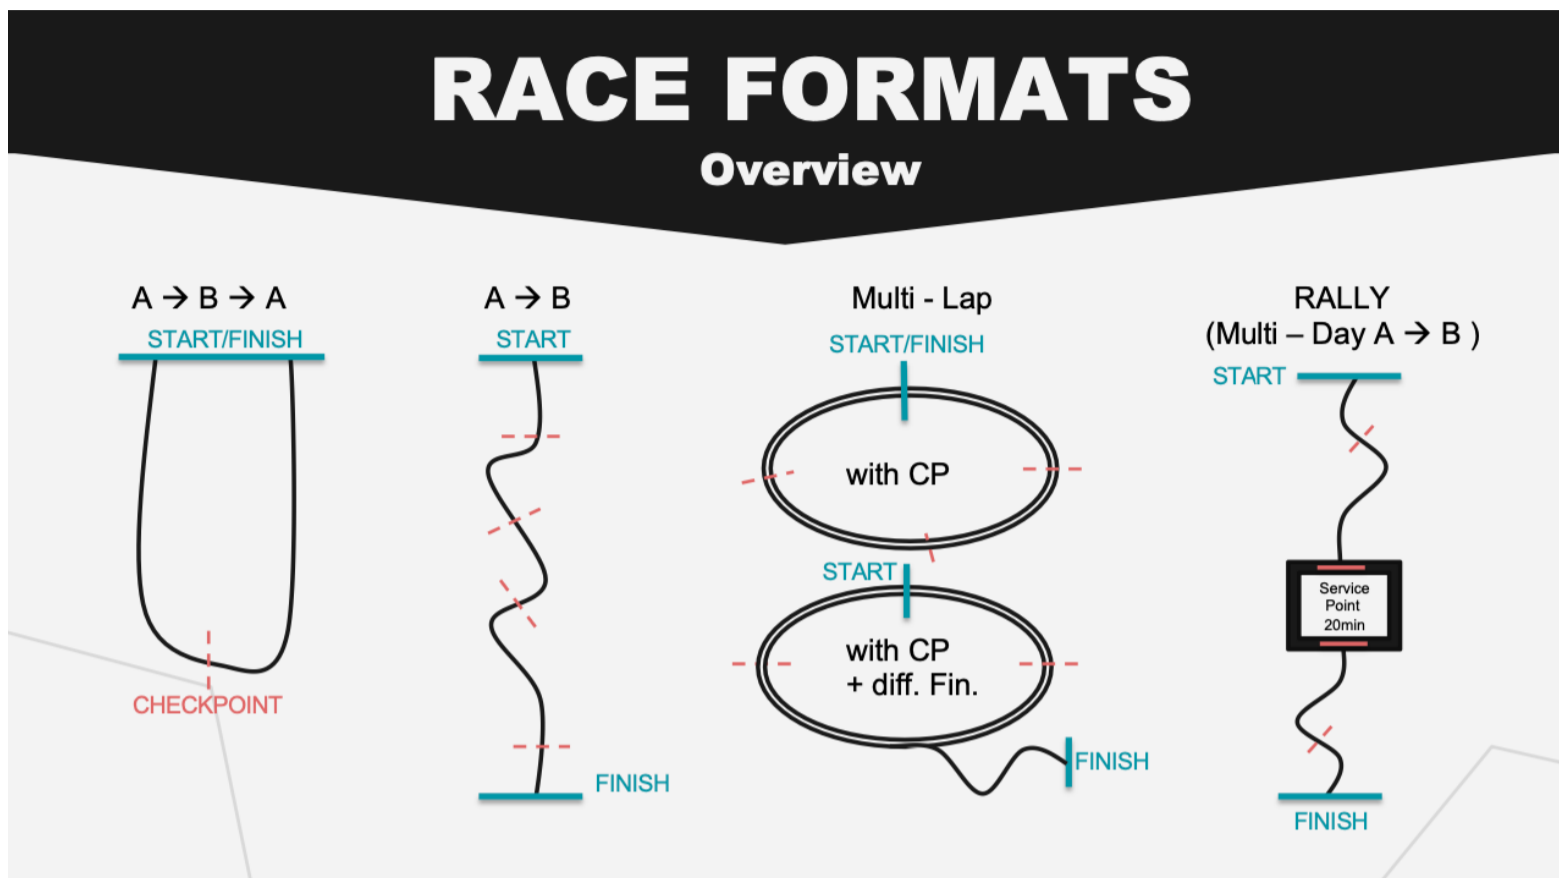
RACE FORMATS
Overview

A → B → A
START/FINISH
CHECKPOINT

A → B
START
FINISH

Multi - Lap
START/FINISH
with CP
START
with CP
+ diff. Fin.
FINISH

RALLY
(Multi – Day A → B )
START
Service
Point
20min
FINISH